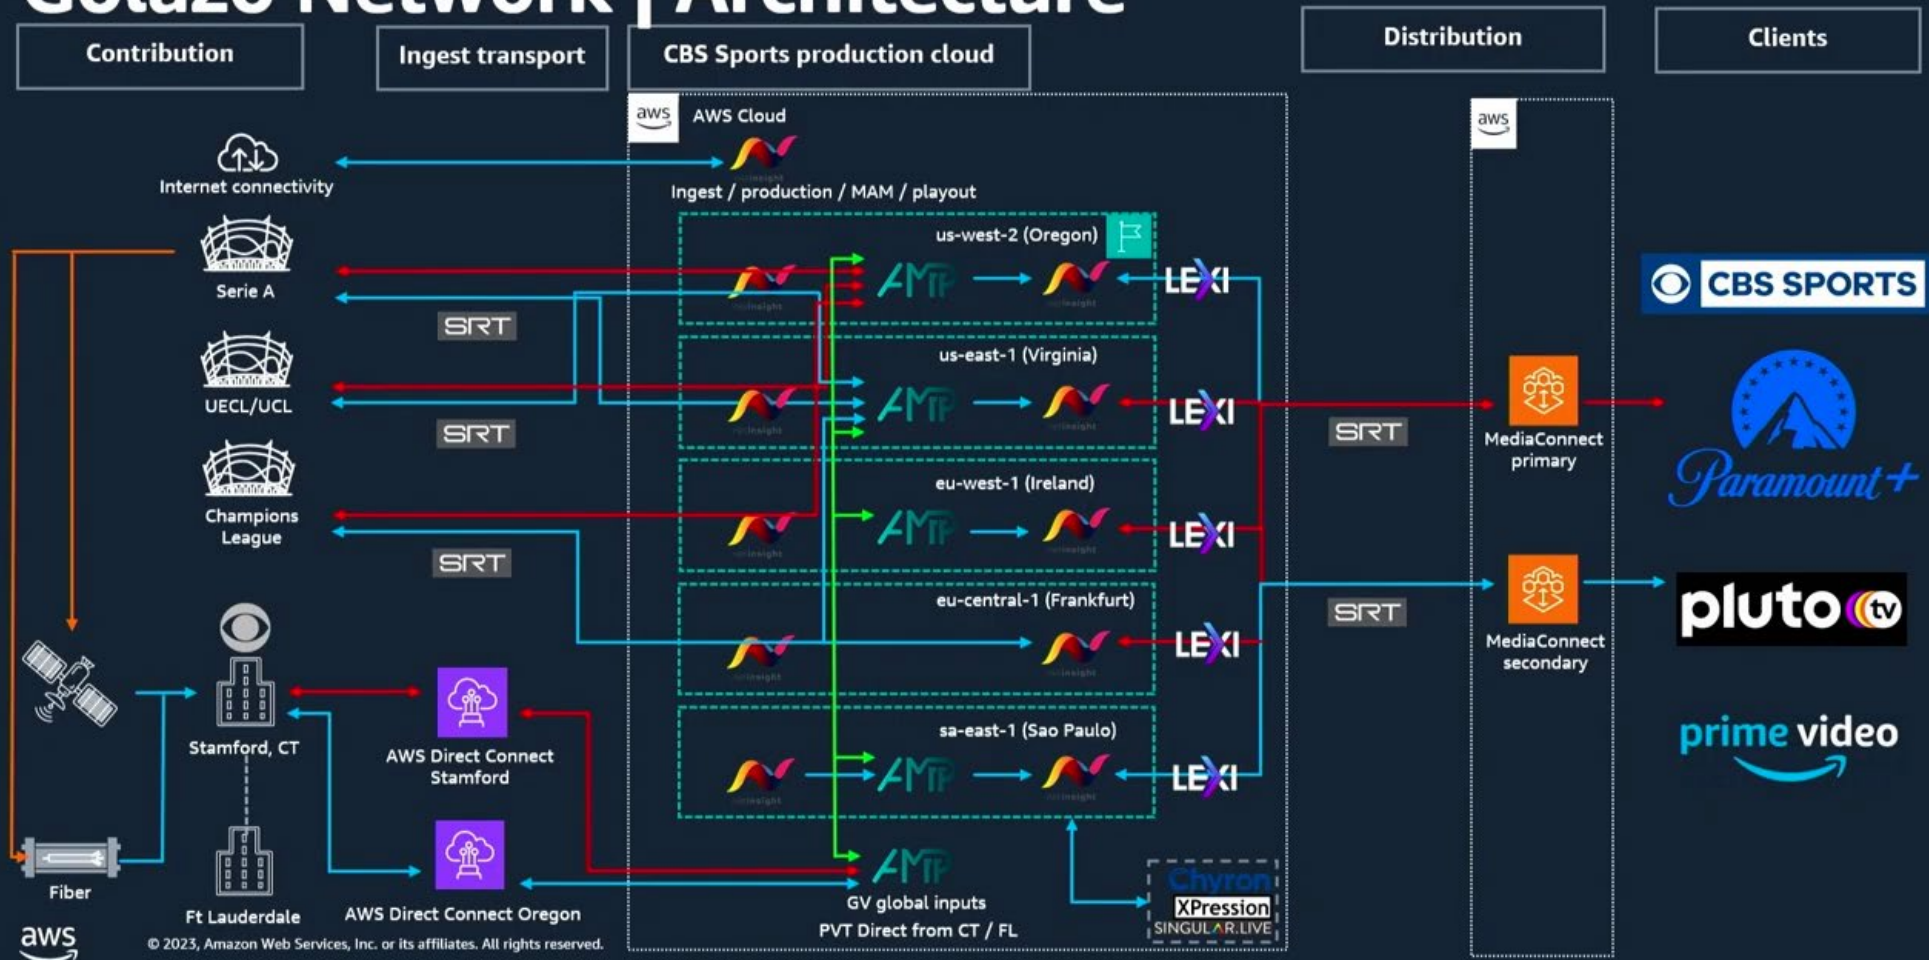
Golazo Network | Architecture

Contribution

Ingest transport

CBS Sports production cloud

Distribution

Clients

aws AWS Cloud

Internet connectivity

Ingest / production / MAM / playout

us-west-2 (Oregon)

Serie A

SRT

AMP

LEXI

us-east-1 (Virginia)

UECL/UCL

SRT

AMP

LEXI

SRT

MediaConnect primary

CBS SPORTS

Paramount+

eu-west-1 (Ireland)

Champions League

SRT

AMP

LEXI

eu-central-1 (Frankfurt)

LEXI

SRT

MediaConnect secondary

pluto tv

Stamford, CT

AWS Direct Connect Stamford

sa-east-1 (Sao Paulo)

AMP

LEXI

prime video

Fiber

Ft Lauderdale

AWS Direct Connect Oregon

AMP

GV global inputs

PVT Direct from CT / FL

Chyron

XPression

SINGULAR.LIVE

aws

© 2023, Amazon Web Services, Inc. or its affiliates. All rights reserved.